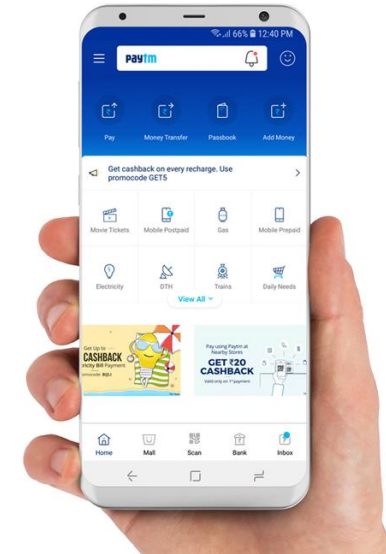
66% 12:40 PM

paytm

Pay
Money Transfer
Passbook
Add Money

Get cashback on every recharge. Use promocode GET5

Movie Tickets
Mobile Postpaid
Gas
Mobile Prepaid

Electricity
DTH
Trains
Daily Needs

View All

Get Up to
CASHBACK
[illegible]ricity Bill Payment

Pay using Paytm at Nearby Stores
GET ₹20
CASHBACK
Valid only on 1st payment

Home
Mall
Scan
Bank
Inbox